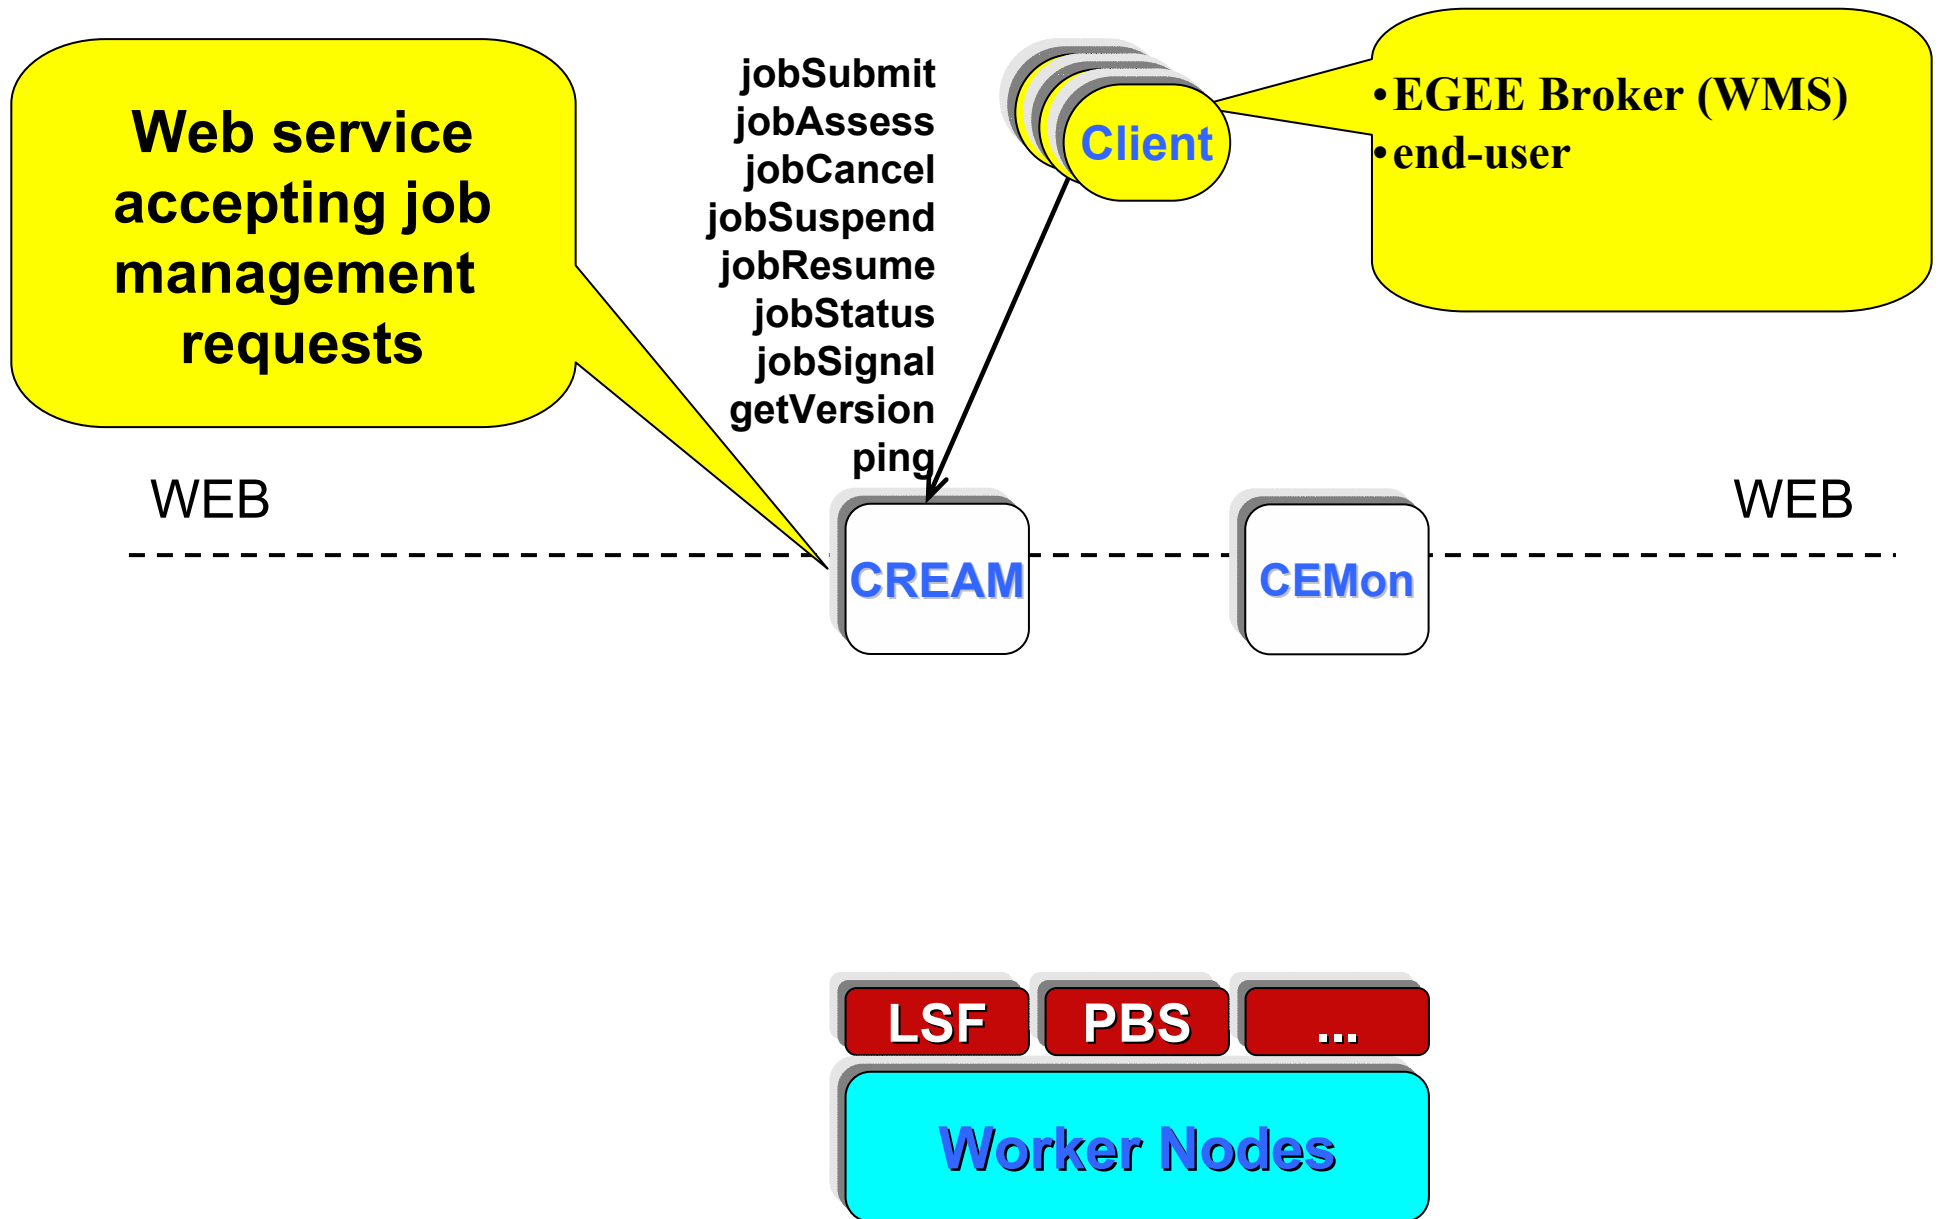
Web service accepting job management requests

jobSubmit
jobAssess
jobCancel
jobSuspend
jobResume
jobStatus
jobSignal
getVersion
ping

Client

•EGEE Broker (WMS)
•end-user

WEB

WEB

CREAM

CEMon

LSF

PBS

...

Worker Nodes